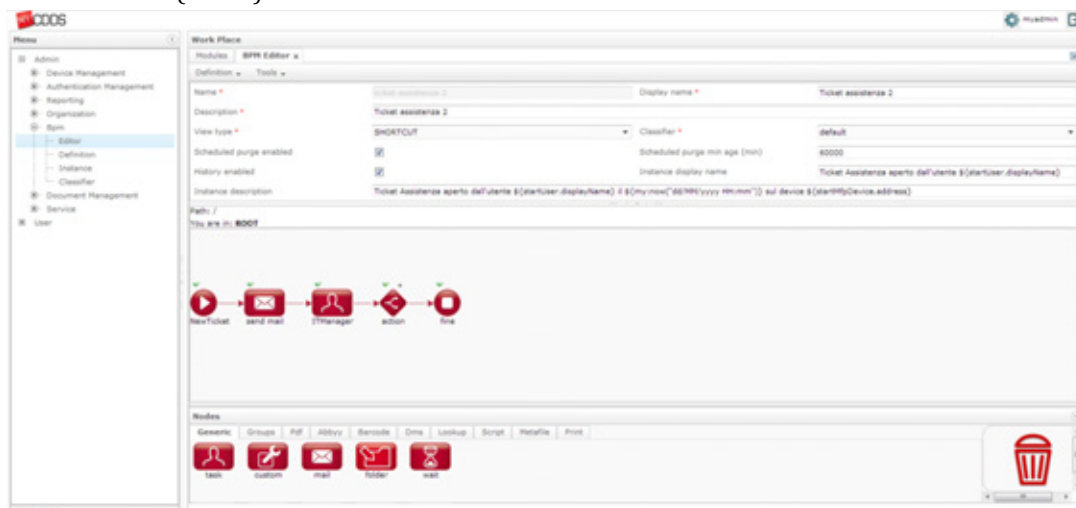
CODS

Menu

Admin
Device Management
Authentication Management
Reporting
Organization
Bpm
Editor
Definition
Instance
Classifier
Document Management
Service
User

Work Place

Modules BPM Editor

Definition Tools

| | | | |
|---|---|---|---|
| Name * | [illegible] | Display name * | Ticket assistenza 2 |
| Description * | Ticket assistenza 2 | | |
| View type * | SHORTCUT | Classifier * | default |
| Scheduled purge enabled | ☑ | Scheduled purge min age (min) | 60000 |
| History enabled | ☑ | Instance display name | Ticket Assistenza aperto dall'utente ${startUser.displayName} |
| Instance description | Ticket Assistenza aperto dall'utente ${startUser.displayName} il ${my:now('dd/MM/yyyy HH:mm')} sul device ${startMfpDevice.address} | | |

Path: /
You are in: ROOT

NewTicket send mail ITManager action fine

Nodes

Generic Groups Pdf Abbyy Barcode Dms Lookup Script Metafile Print

task custom mail folder wait